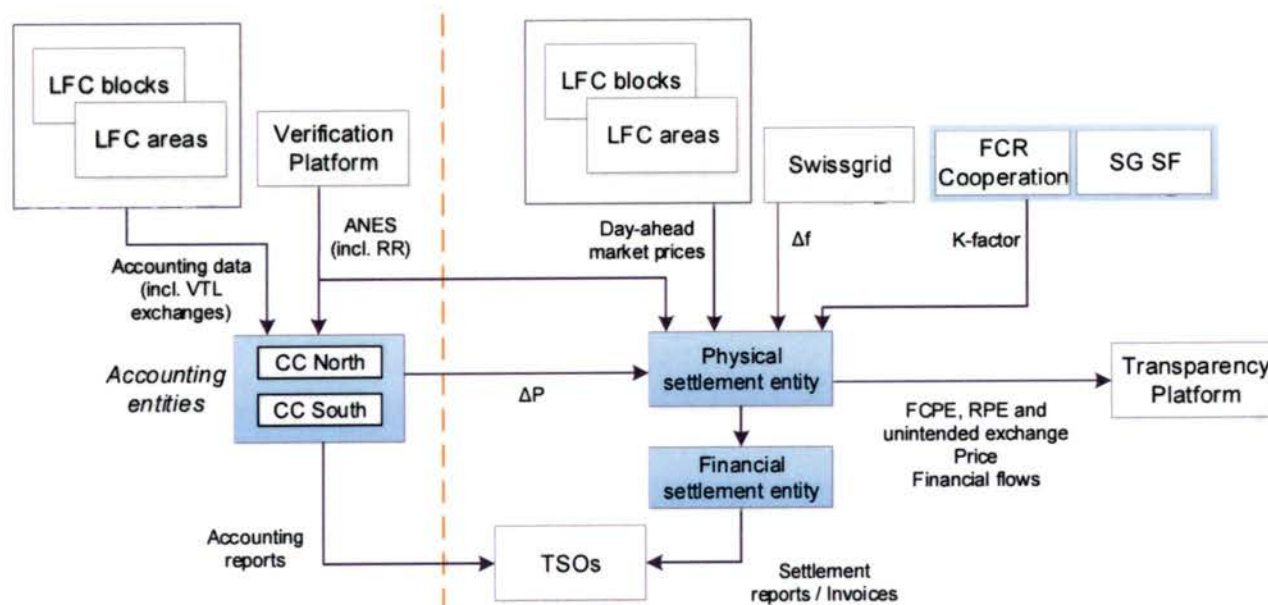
LFC blocks

LFC areas

Verification Platform

ANES (incl. RR)

Accounting data (incl. VTL exchanges)

Accounting entities

CC North

CC South

Accounting reports

LFC blocks

LFC areas

Swissgrid

FCR Cooperation

SG SF

Day-ahead market prices

Δf

K-factor

ΔP

Physical settlement entity

Financial settlement entity

Transparency Platform

FCPE, RPE and unintended exchange Price Financial flows

TSOs

Settlement reports / Invoices